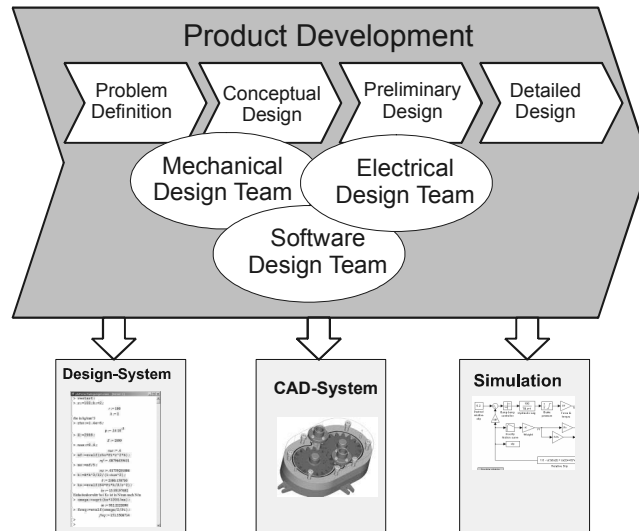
Product Development

Problem Definition

Conceptual Design

Preliminary Design

Detailed Design

Mechanical Design Team

Electrical Design Team

Software Design Team

Design-System

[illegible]

CAD-System

Simulation

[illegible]